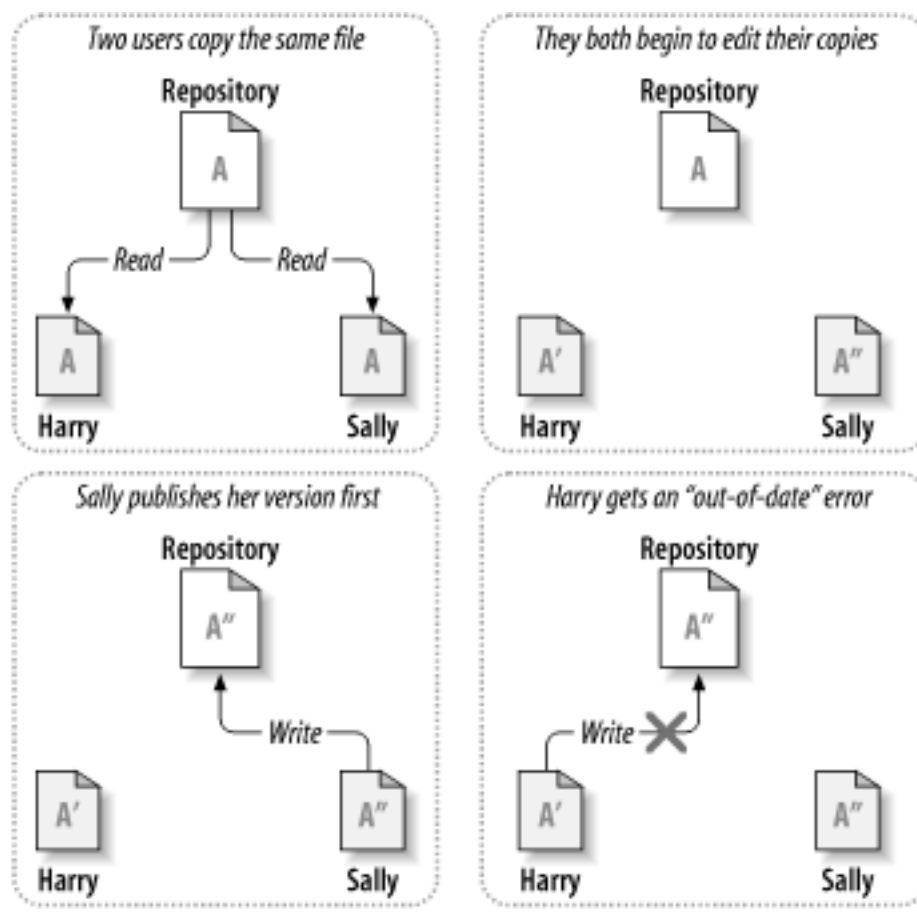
Two users copy the same file

Repository

A

Read

Read

A

A

Harry

Sally

They both begin to edit their copies

Repository

A

A′

A″

Harry

Sally

Sally publishes her version first

Repository

A″

Write

A′

A″

Harry

Sally

Harry gets an "out-of-date" error

Repository

A″

Write

A′

A″

Harry

Sally